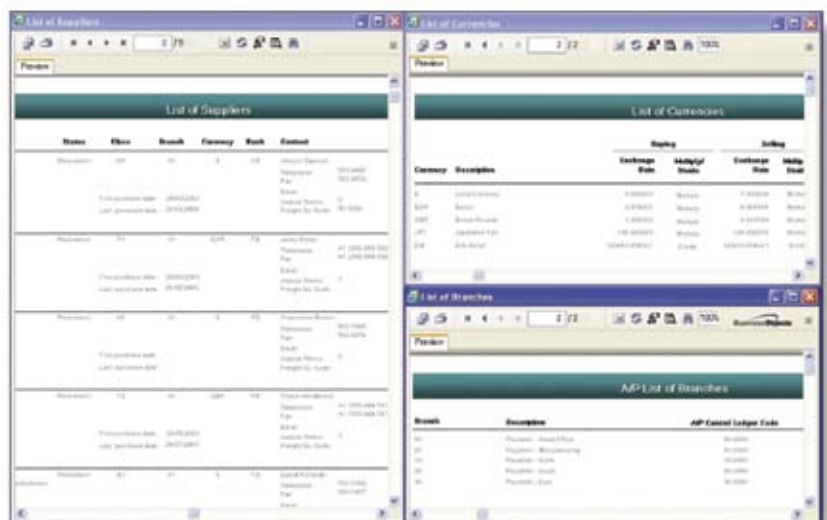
List of Suppliers

2 /9

Preview

List of Suppliers

| Status | Ebox | Branch | Currency | Bank | Contact |
|---|---|---|---|---|---|

First purchase date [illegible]
Last purchase date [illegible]

Telephone
Fax
Email
Invoice Terms
Freight By Code

List of Currencies

2 /2

100%

Preview

List of Currencies

Buying

Selling

| Currency | Description | Exchange Rate | Multiply/Divide | Exchange Rate | Multip Divid |
|---|---|---|---|---|---|
| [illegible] | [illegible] | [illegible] | Multiply | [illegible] | Multip |
| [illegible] | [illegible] | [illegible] | Multiply | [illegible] | Multip |
| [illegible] | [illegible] | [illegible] | Multiply | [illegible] | Multip |
| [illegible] | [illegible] | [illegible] | Multiply | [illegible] | Multip |
| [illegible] | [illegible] | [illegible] | Divide | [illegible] | Divid |

List of Branches

2 /2

100%

BusinessObjects

Preview

A/P List of Branches

| Branch | Description | A/P General Ledger Code |
|---|---|---|
| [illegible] | Payables - Head Office | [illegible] |
| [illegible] | Payables - Manufacturing | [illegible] |
| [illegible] | Payables - North | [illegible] |
| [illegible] | Payables - South | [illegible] |
| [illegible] | Payables - East | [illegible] |